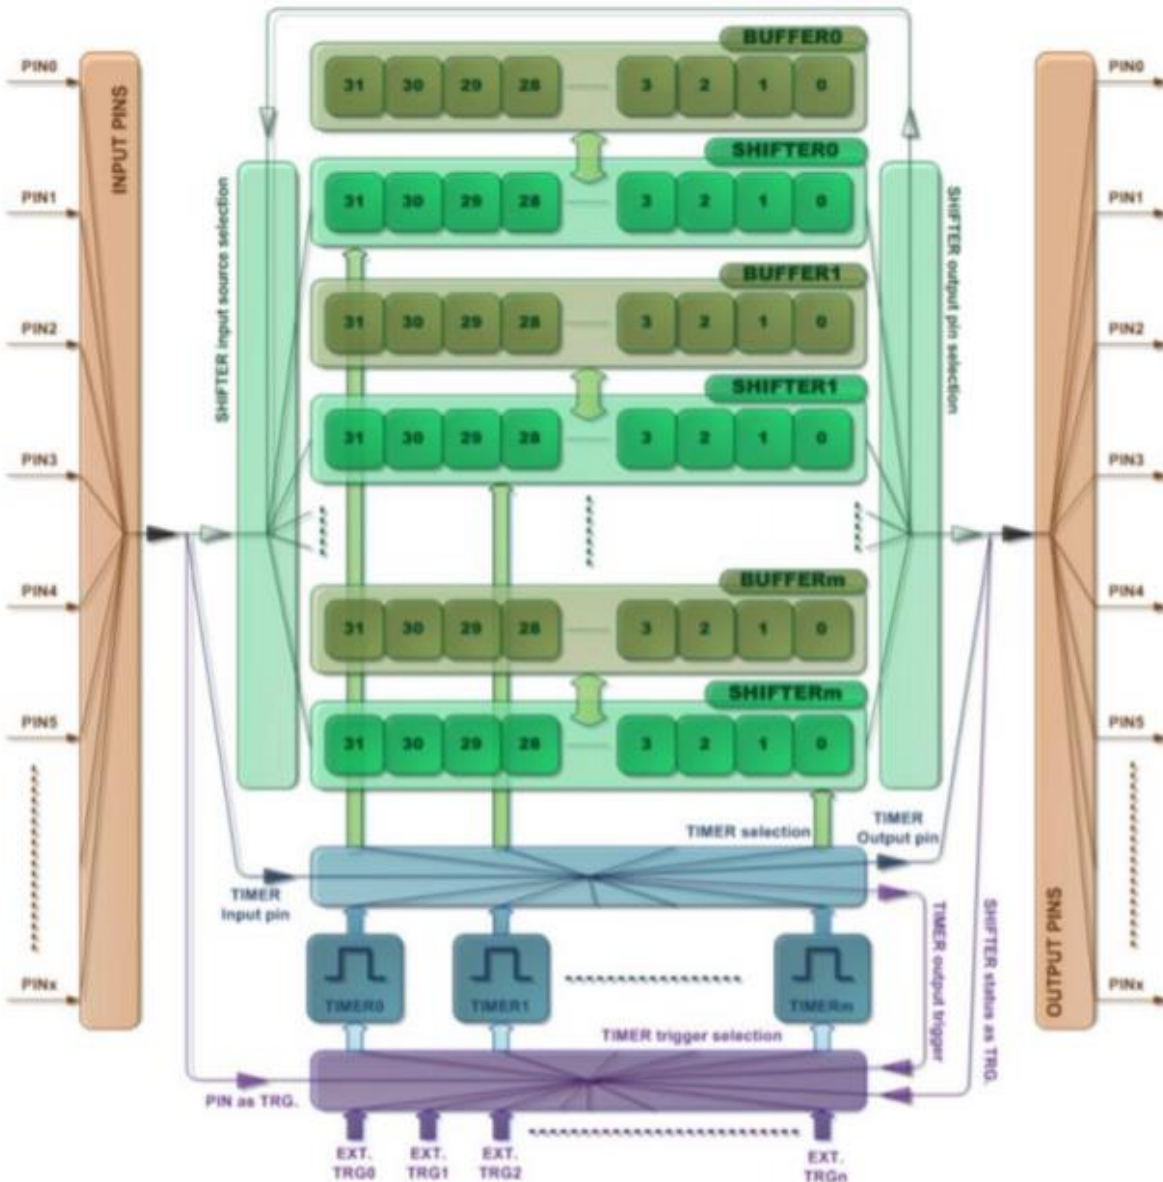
PIN0
PIN1
PIN2
PIN3
PIN4
PIN5
PINx
INPUT PINS

SHIFTER input source selection

BUFFER0
31 30 29 28 3 2 1 0
SHIFTER0
31 30 29 28 3 2 1 0
BUFFER1
31 30 29 28 3 2 1 0
SHIFTER1
31 30 29 28 3 2 1 0
BUFFERm
31 30 29 28 3 2 1 0
SHIFTERm
31 30 29 28 3 2 1 0

SHIFTER output pin selection

PIN0
PIN1
PIN2
PIN3
PIN4
PIN5
PINx
OUTPUT PINS

TIMER selection
TIMER Output pin
TIMER Input pin
TIMER output trigger
SHIFTER status as TRG.
TIMER0
TIMER1
TIMERm
TIMER trigger selection
PIN as TRG.
EXT. TRG0
EXT. TRG1
EXT. TRG2
EXT. TRGn